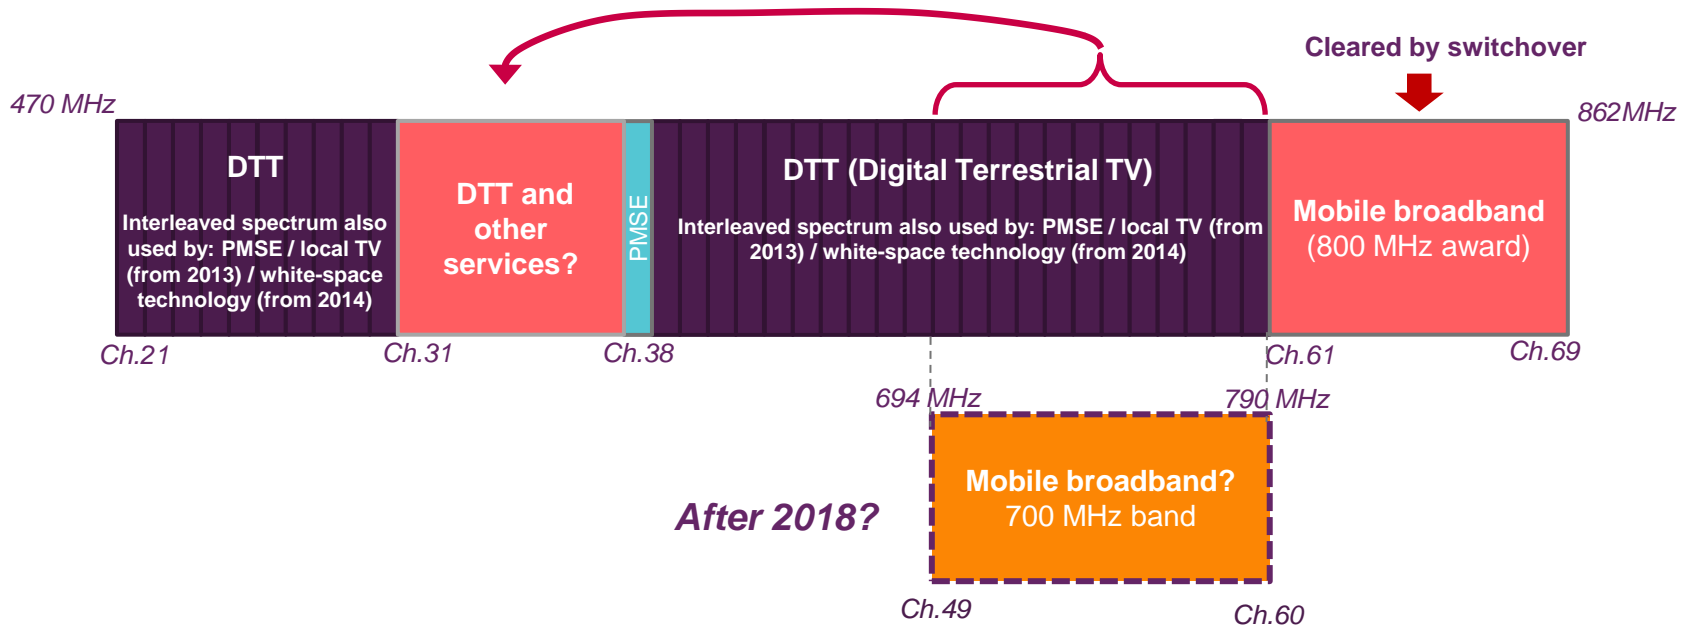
Cleared by switchover

470 MHz

862MHz

DTT

Interleaved spectrum also used by: PMSE / local TV (from 2013) / white-space technology (from 2014)

DTT and other services?

PMSE

DTT (Digital Terrestrial TV)

Interleaved spectrum also used by: PMSE / local TV (from 2013) / white-space technology (from 2014)

Mobile broadband (800 MHz award)

Ch.21

Ch.31

Ch.38

Ch.61

Ch.69

694 MHz

790 MHz

After 2018?

Mobile broadband? 700 MHz band

Ch.49

Ch.60